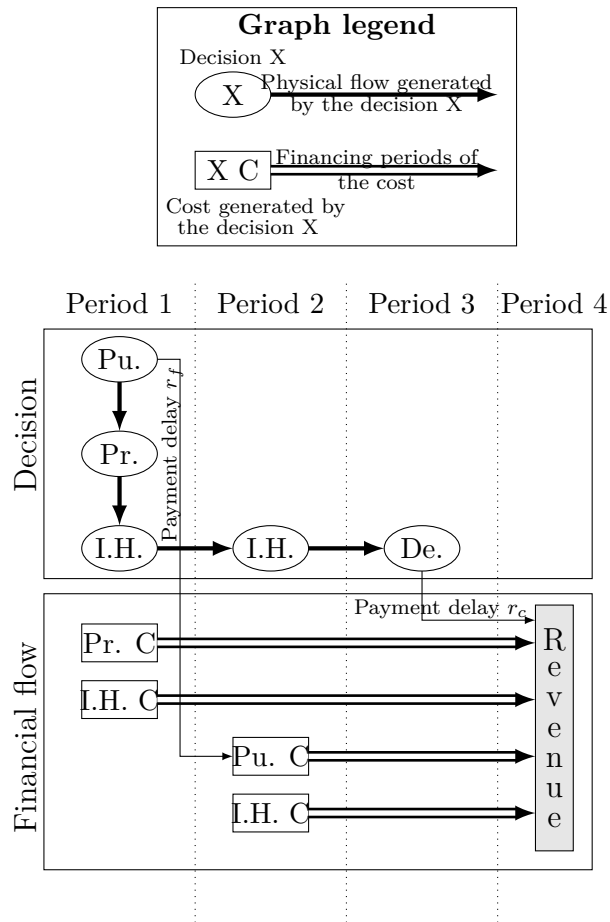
Graph legend

Decision X

X

Physical flow generated by the decision X

X C

Financing periods of the cost

Cost generated by the decision X

Period 1 Period 2 Period 3 Period 4

Decision

Pu.

Pr.

I.H.

Payment delay $r_f$

I.H.

De.

Financial flow

Payment delay $r_c$

Pr. C

I.H. C

Pu. C

I.H. C

Revenue